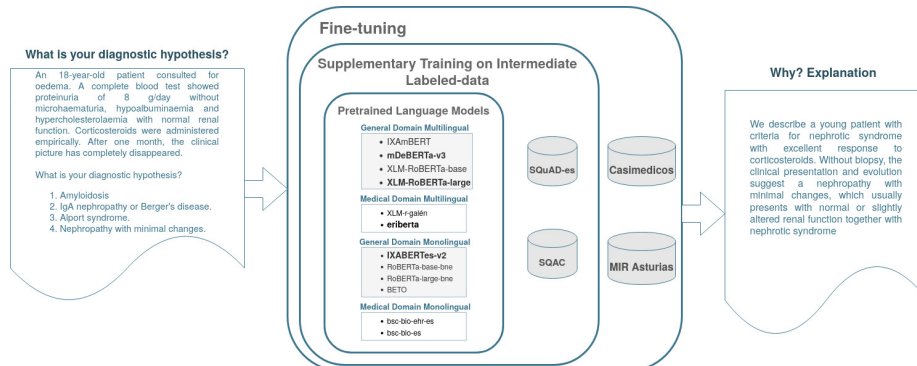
What is your diagnostic hypothesis?

An 18-year-old patient consulted for oedema. A complete blood test showed proteinuria of 8 g/day without microhaematuria, hypoalbuminaemia and hypercholesterolaemia with normal renal function. Corticosteroids were administered empirically. After one month, the clinical picture has completely disappeared.

What is your diagnostic hypothesis?

1. Amyloidosis
2. IgA nephropathy or Berger's disease.
3. Alport syndrome.
4. Nephropathy with minimal changes.

Fine-tuning

Supplementary Training on Intermediate Labeled-data

Pretrained Language Models

General Domain Multilingual
- IXAmBERT
- mDeBERTa-v3
- XLM-RoBERTa-base
- XLM-RoBERTa-large

Medical Domain Multilingual
- XLM-r-galén
- eriberta

General Domain Monolingual
- IXABERTes-v2
- RoBERTa-base-bne
- RoBERTa-large-bne
- BETO

Medical Domain Monolingual
- bsc-bio-ehr-es
- bsc-bio-es

SQuAD-es

SQAC

Casimedicos

MIR Asturias

Why? Explanation

We describe a young patient with criteria for nephrotic syndrome with excellent response to corticosteroids. Without biopsy, the clinical presentation and evolution suggest a nephropathy with minimal changes, which usually presents with normal or slightly altered renal function together with nephrotic syndrome